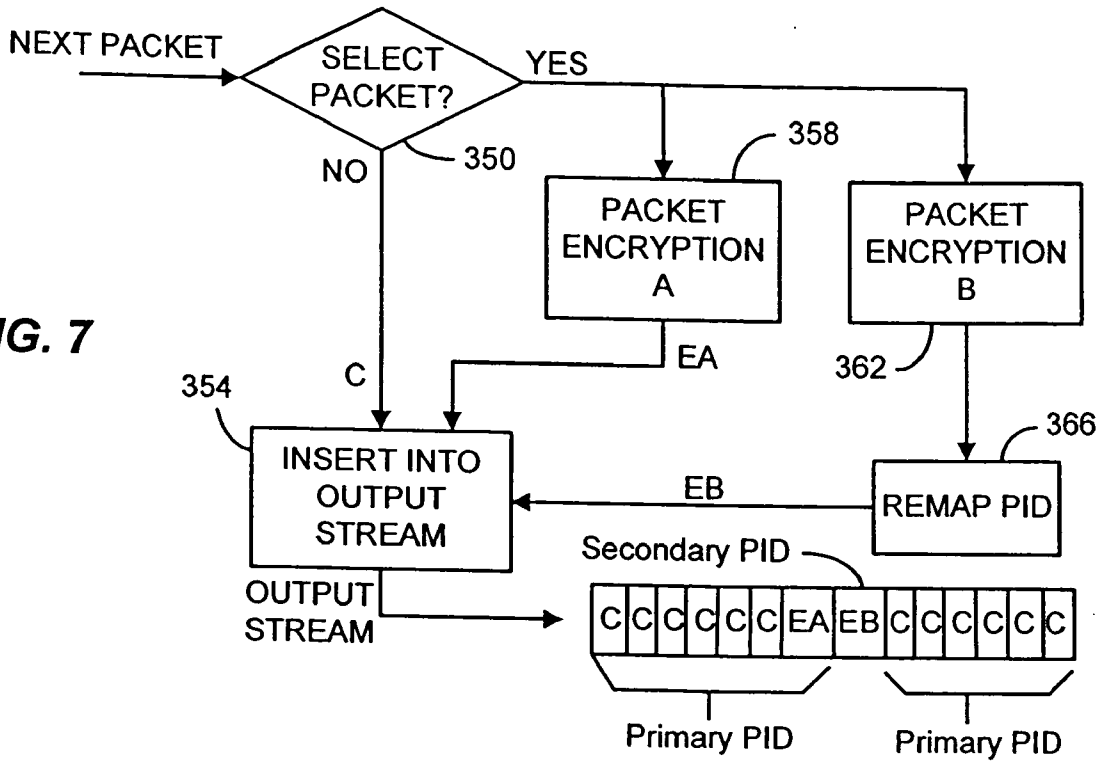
NEXT PACKET

SELECT PACKET?

YES

358

NO

350

PACKET ENCRYPTION A

PACKET ENCRYPTION B

IG. 7

EA

C

354

362

366

INSERT INTO OUTPUT STREAM

EB

REMAP PID

Secondary PID

OUTPUT STREAM

| C | C | C | C | C | C | EA | EB | C | C | C | C | C | C |
|---|---|---|---|---|---|---|---|---|---|---|---|---|---|

Primary PID

Primary PID